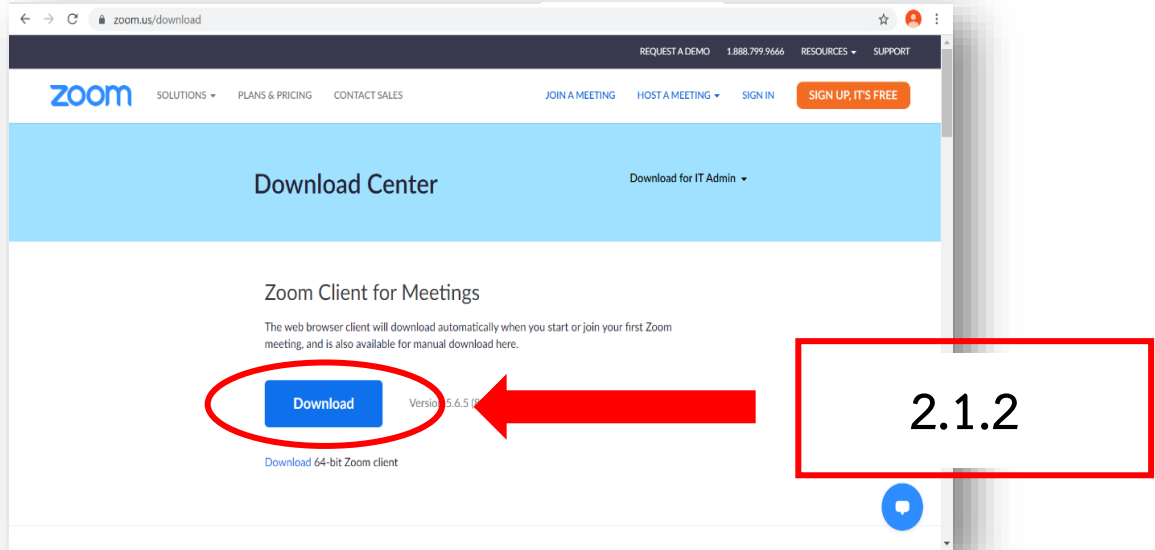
zoom.us/download

REQUEST A DEMO 1.888.799.9666 RESOURCES SUPPORT

zoom SOLUTIONS PLANS & PRICING CONTACT SALES JOIN A MEETING HOST A MEETING SIGN IN SIGN UP, IT'S FREE

Download Center

Download for IT Admin

Zoom Client for Meetings

The web browser client will download automatically when you start or join your first Zoom meeting, and is also available for manual download here.

Download

Version 5.6.5 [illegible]

Download 64-bit Zoom client

2.1.2